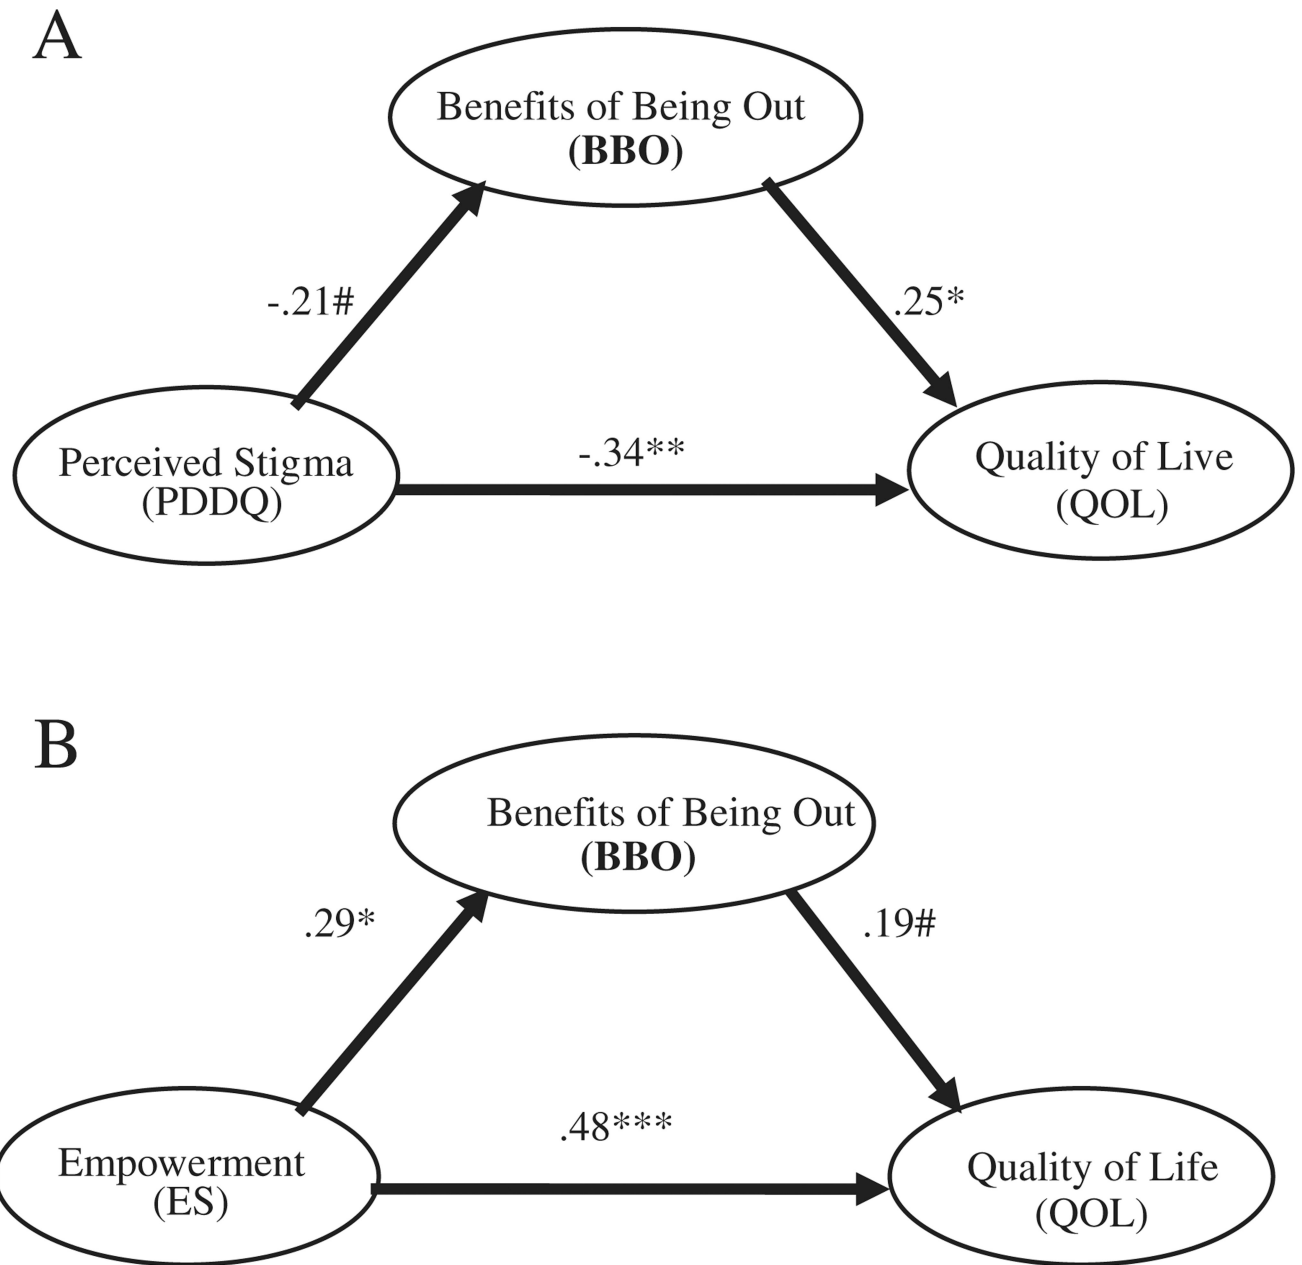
A

Benefits of Being Out
**(BBO)**

-.21#

.25*

Perceived Stigma
(PDDQ)

-.34**

Quality of Live
(QOL)

B

Benefits of Being Out
**(BBO)**

.29*

.19#

Empowerment
(ES)

.48***

Quality of Life
(QOL)